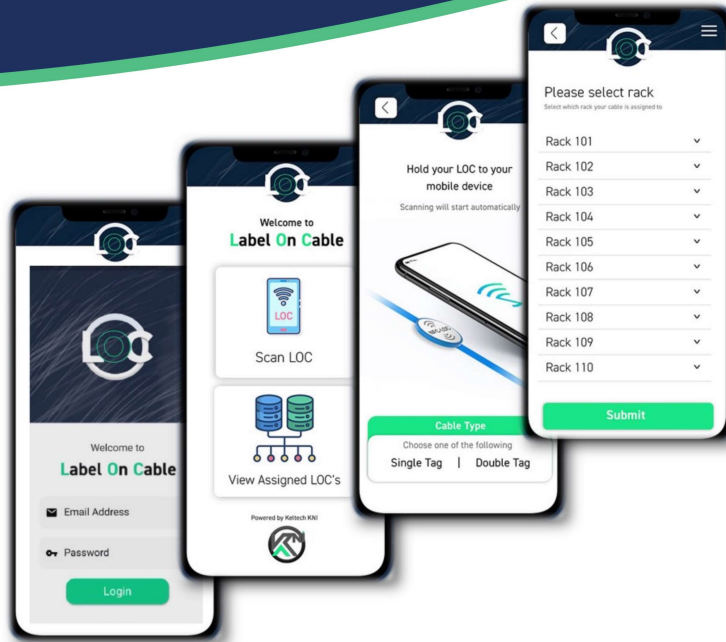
Welcome to
Label On Cable

Email Address

Password

Login

Welcome to
Label On Cable

LOC

Scan LOC

View Assigned LOC's

Powered by Keltech KNI

Hold your LOC to your mobile device

Scanning will start automatically

Cable Type

Choose one of the following

Single Tag | Double Tag

Please select rack

Select which rack your cable is assigned to

Rack 101
Rack 102
Rack 103
Rack 104
Rack 105
Rack 106
Rack 107
Rack 108
Rack 109
Rack 110

Submit